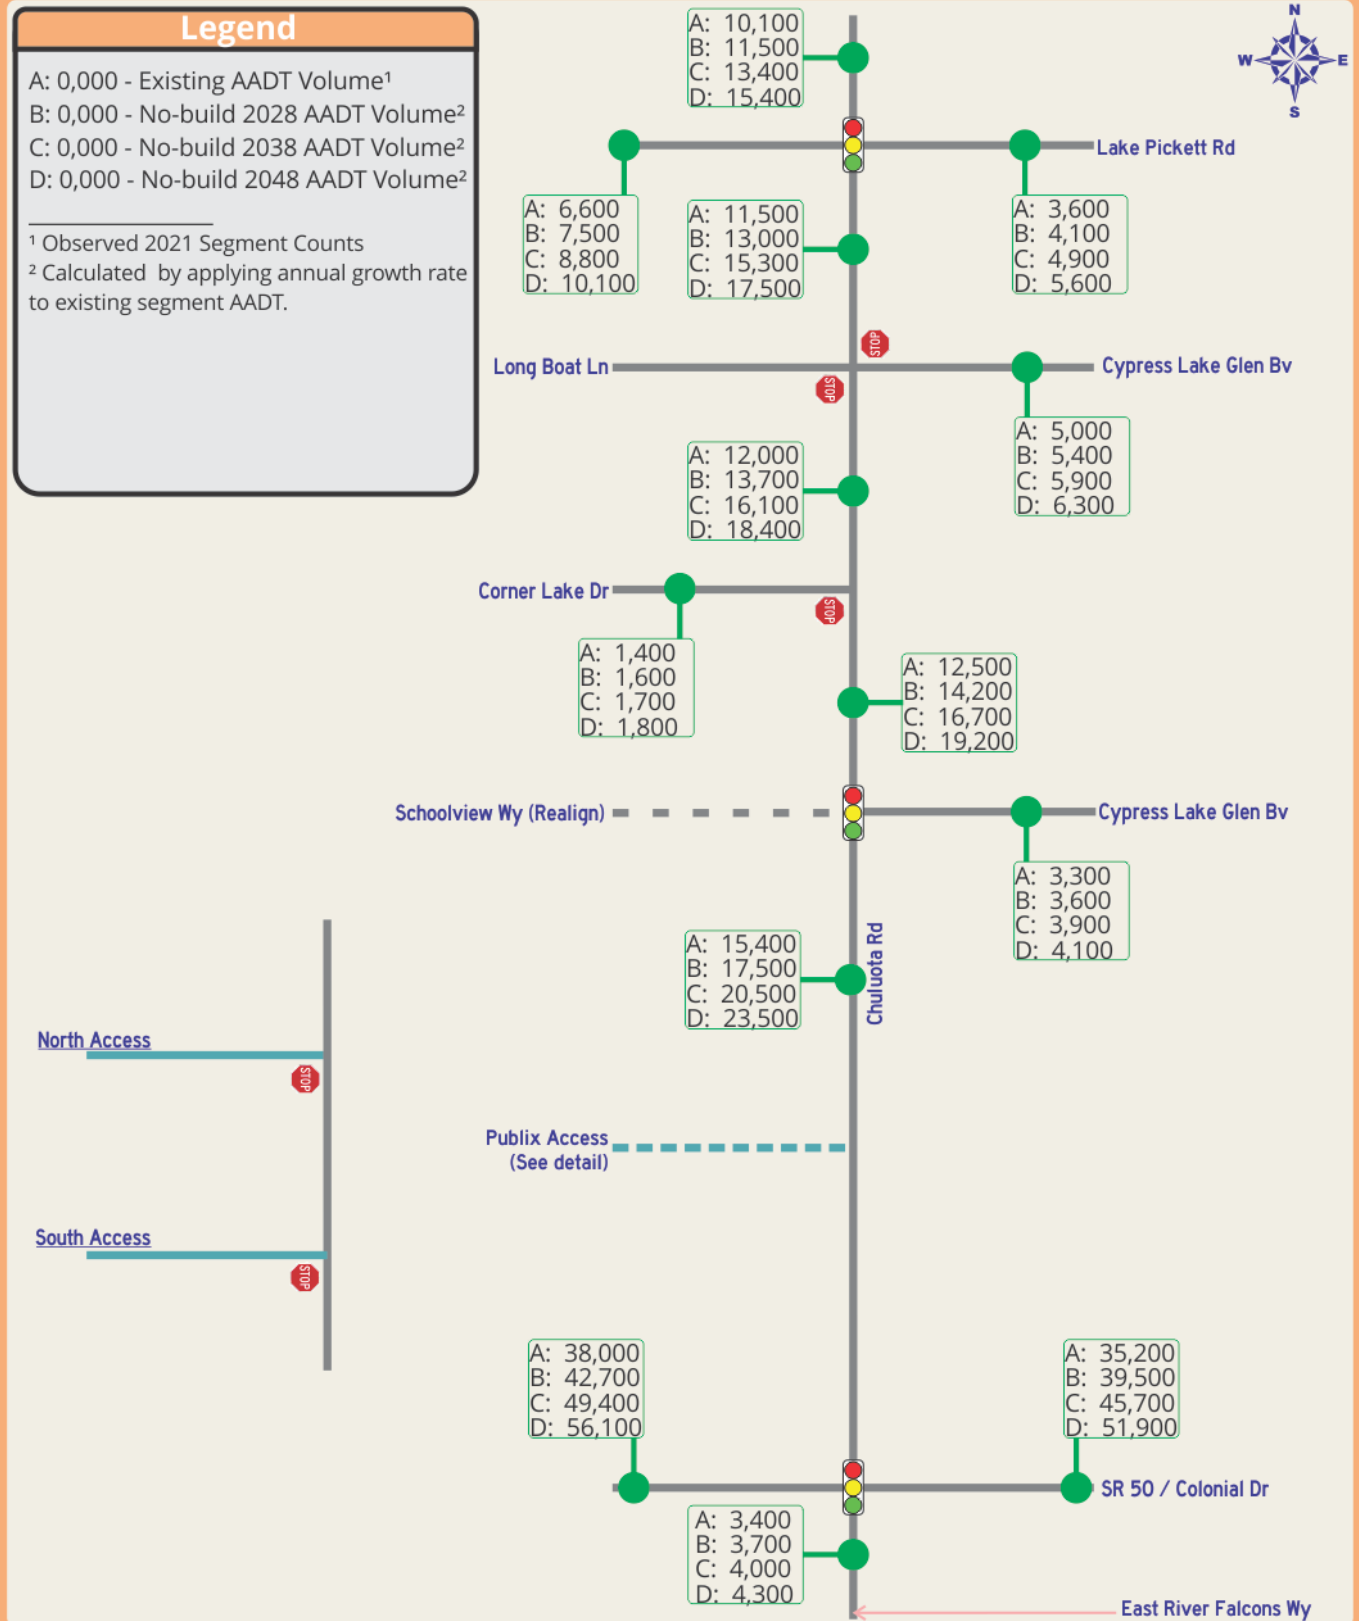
Legend

A: 0,000 - Existing AADT Volume¹
B: 0,000 - No-build 2028 AADT Volume²
C: 0,000 - No-build 2038 AADT Volume²
D: 0,000 - No-build 2048 AADT Volume²

¹ Observed 2021 Segment Counts
² Calculated by applying annual growth rate to existing segment AADT.

N
W
E
S

A: 10,100
B: 11,500
C: 13,400
D: 15,400

Lake Pickett Rd

A: 6,600
B: 7,500
C: 8,800
D: 10,100

A: 11,500
B: 13,000
C: 15,300
D: 17,500

A: 3,600
B: 4,100
C: 4,900
D: 5,600

STOP

Long Boat Ln

STOP

Cypress Lake Glen Bv

A: 5,000
B: 5,400
C: 5,900
D: 6,300

A: 12,000
B: 13,700
C: 16,100
D: 18,400

Corner Lake Dr

STOP

A: 1,400
B: 1,600
C: 1,700
D: 1,800

A: 12,500
B: 14,200
C: 16,700
D: 19,200

Schoolview Wy (Realign)

Cypress Lake Glen Bv

A: 3,300
B: 3,600
C: 3,900
D: 4,100

A: 15,400
B: 17,500
C: 20,500
D: 23,500

Chuluota Rd

North Access

STOP

Publix Access
(See detail)

South Access

STOP

A: 38,000
B: 42,700
C: 49,400
D: 56,100

A: 35,200
B: 39,500
C: 45,700
D: 51,900

SR 50 / Colonial Dr

A: 3,400
B: 3,700
C: 4,000
D: 4,300

East River Falcons Wy